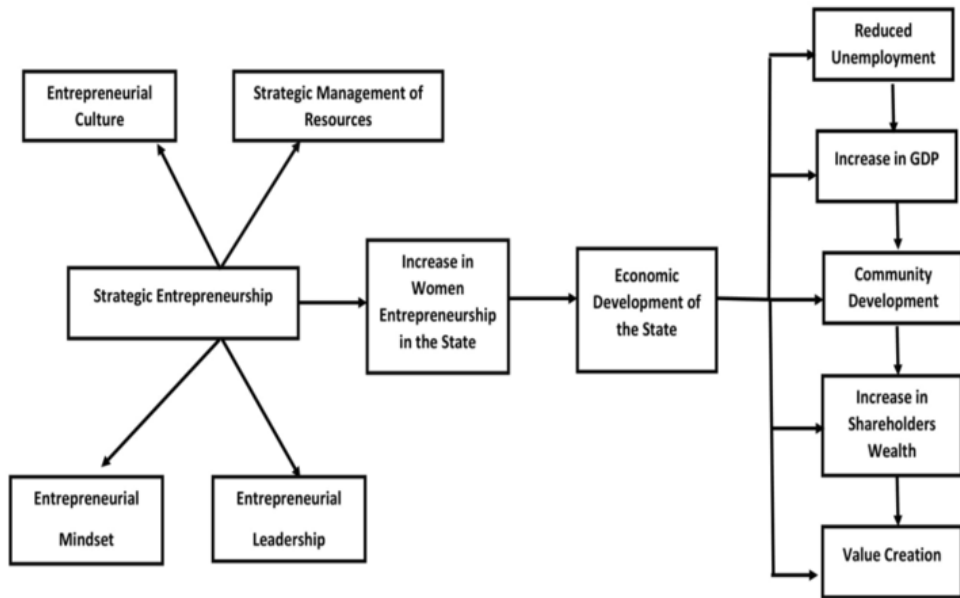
Entrepreneurial Culture

Strategic Management of Resources

Strategic Entrepreneurship

Entrepreneurial Mindset

Entrepreneurial Leadership

Increase in Women Entrepreneurship in the State

Economic Development of the State

Reduced Unemployment

Increase in GDP

Community Development

Increase in Shareholders Wealth

Value Creation